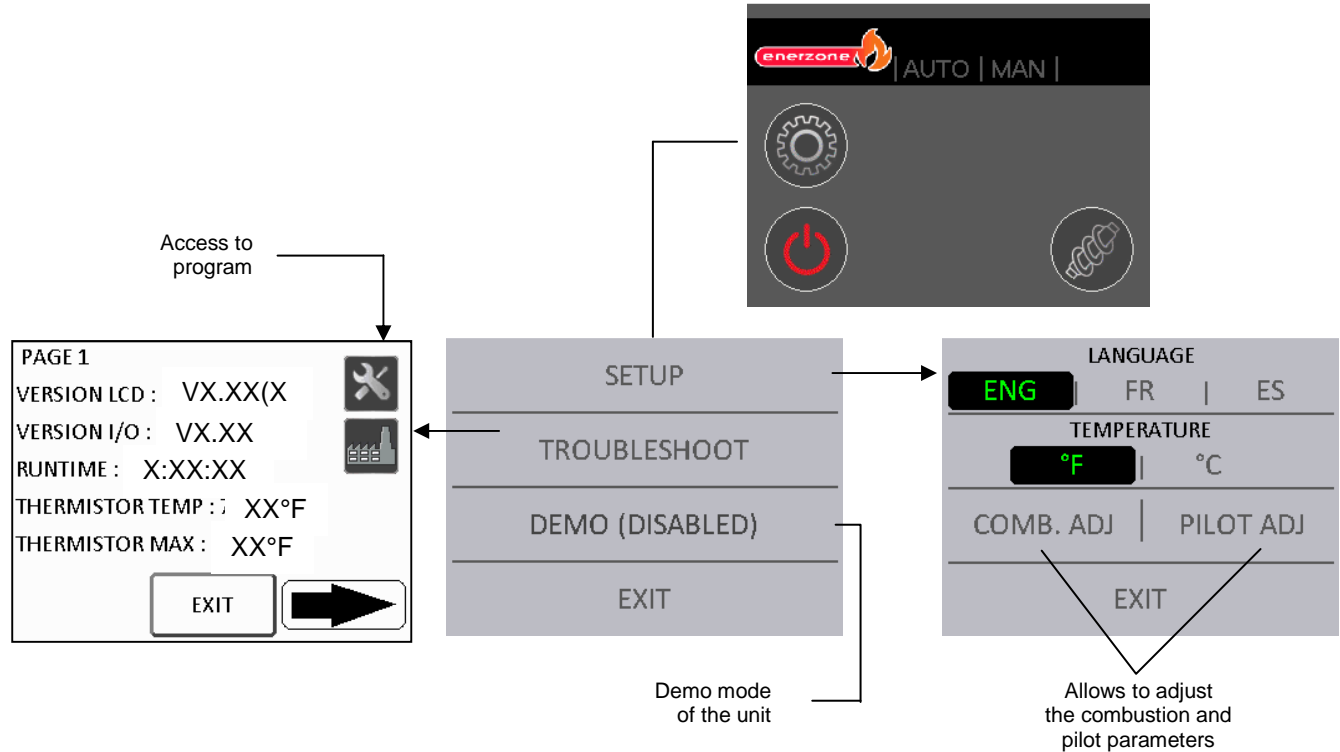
enerzone | AUTO | MAN |

Access to program

PAGE 1
VERSION LCD : VX.XX(X
VERSION I/O : VX.XX
RUNTIME : X:XX:XX
THERMISTOR TEMP : XX°F
THERMISTOR MAX : XX°F
EXIT

SETUP
TROUBLESHOOT
DEMO (DISABLED)
EXIT

LANGUAGE
ENG | FR | ES
TEMPERATURE
°F | °C
COMB. ADJ | PILOT ADJ
EXIT

Demo mode of the unit

Allows to adjust the combustion and pilot parameters